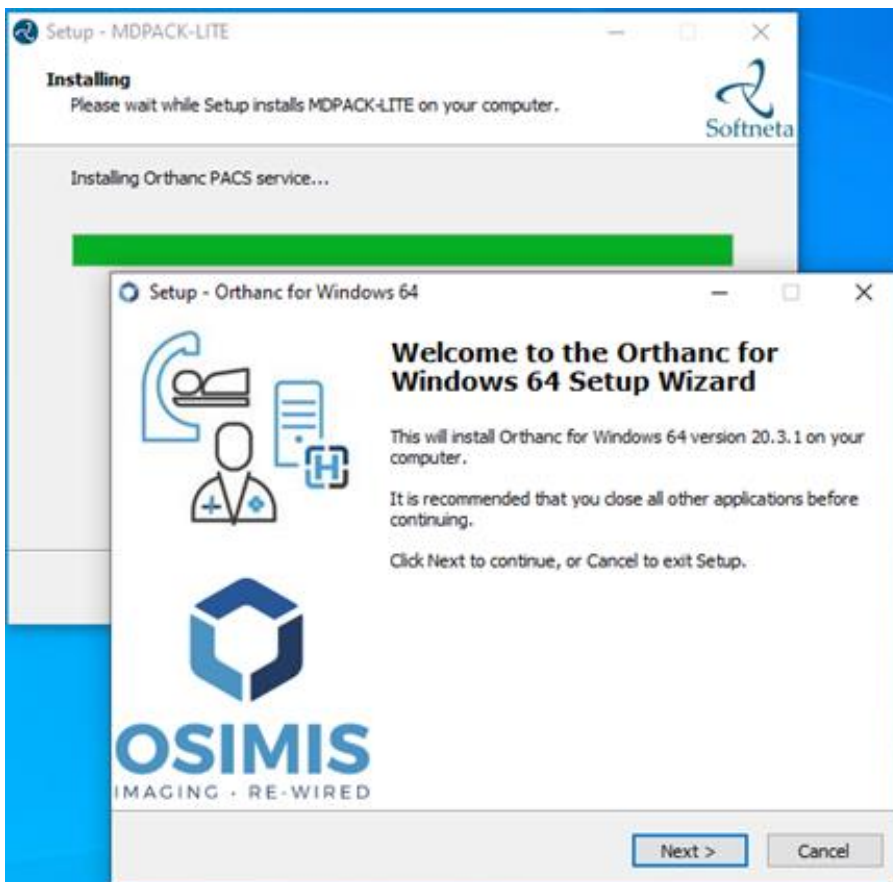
Setup - MDPACK-LITE

Installing
Please wait while Setup installs MDPACK-LITE on your computer.

Softneta

Installing Orthanc PACS service...

Setup - Orthanc for Windows 64

Welcome to the Orthanc for Windows 64 Setup Wizard

This will install Orthanc for Windows 64 version 20.3.1 on your computer.

It is recommended that you close all other applications before continuing.

Click Next to continue, or Cancel to exit Setup.

H

OSIMIS
IMAGING · RE-WIRED

Next >
Cancel